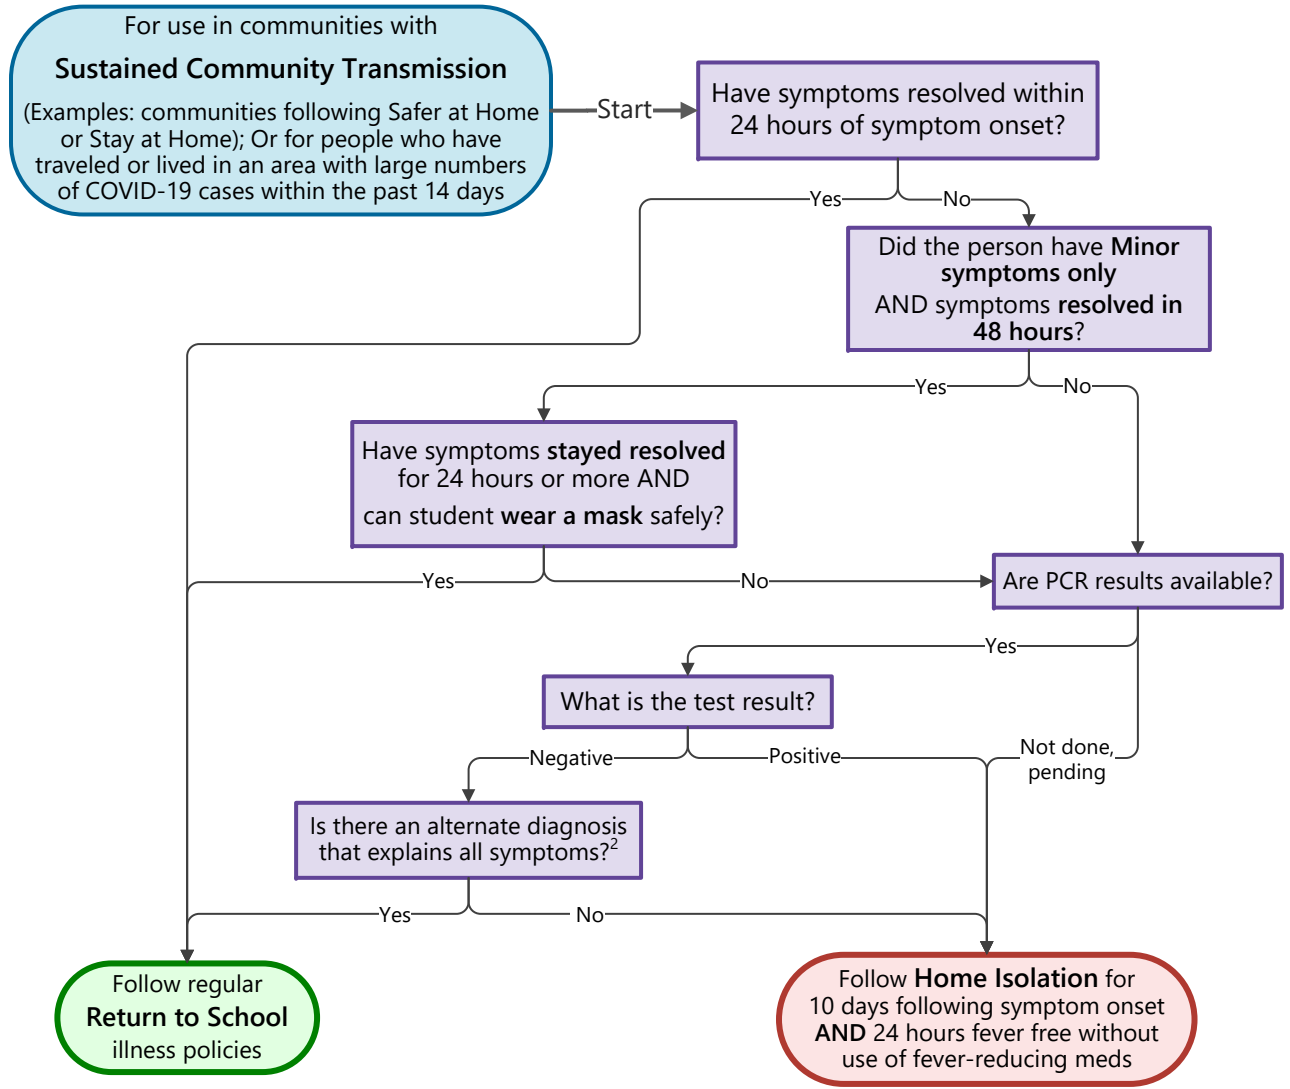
For use in communities with

**Sustained Community Transmission**

(Examples: communities following Safer at Home or Stay at Home); Or for people who have traveled or lived in an area with large numbers of COVID-19 cases within the past 14 days

Start

Have symptoms resolved within 24 hours of symptom onset?

Yes

No

Did the person have **Minor symptoms only** AND symptoms **resolved in 48 hours**?

Yes

No

Have symptoms **stayed resolved** for 24 hours or more AND can student **wear a mask** safely?

Yes

No

Are PCR results available?

Yes

What is the test result?

Negative

Positive

Not done, pending

Is there an alternate diagnosis that explains all symptoms?$^2$

Yes

No

Follow regular **Return to School** illness policies

Follow **Home Isolation** for 10 days following symptom onset **AND** 24 hours fever free without use of fever-reducing meds